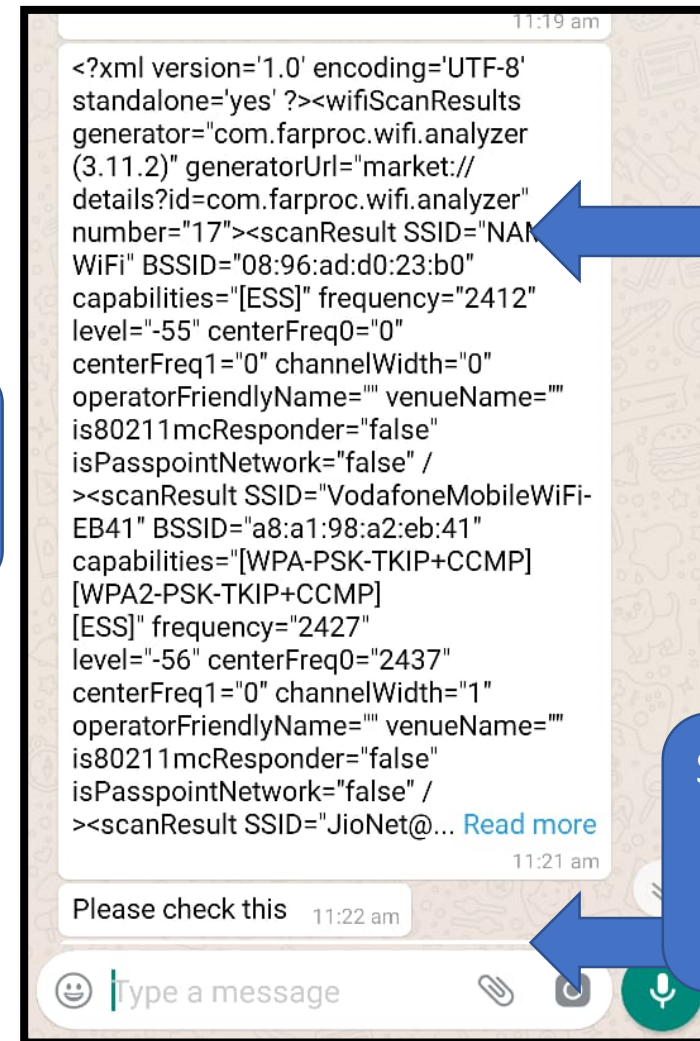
11:19 am

<?xml version='1.0' encoding='UTF-8' standalone='yes' ?><wifiScanResults generator="com.farproc.wifi.analyzer (3.11.2)" generatorUrl="market://details?id=com.farproc.wifi.analyzer" number="17"><scanResult SSID="NA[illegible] WiFi" BSSID="08:96:ad:d0:23:b0" capabilities="[ESS]" frequency="2412" level="-55" centerFreq0="0" centerFreq1="0" channelWidth="0" operatorFriendlyName="" venueName="" is80211mcResponder="false" isPasspointNetwork="false" /><scanResult SSID="VodafoneMobileWiFi-EB41" BSSID="a8:a1:98:a2:eb:41" capabilities="[WPA-PSK-TKIP+CCMP][WPA2-PSK-TKIP+CCMP][ESS]" frequency="2427" level="-56" centerFreq0="2437" centerFreq1="0" channelWidth="1" operatorFriendlyName="" venueName="" is80211mcResponder="false" isPasspointNetwork="false" /><scanResult SSID="JioNet@... Read more

11:21 am

Please check this 11:22 am

Type a message

S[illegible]